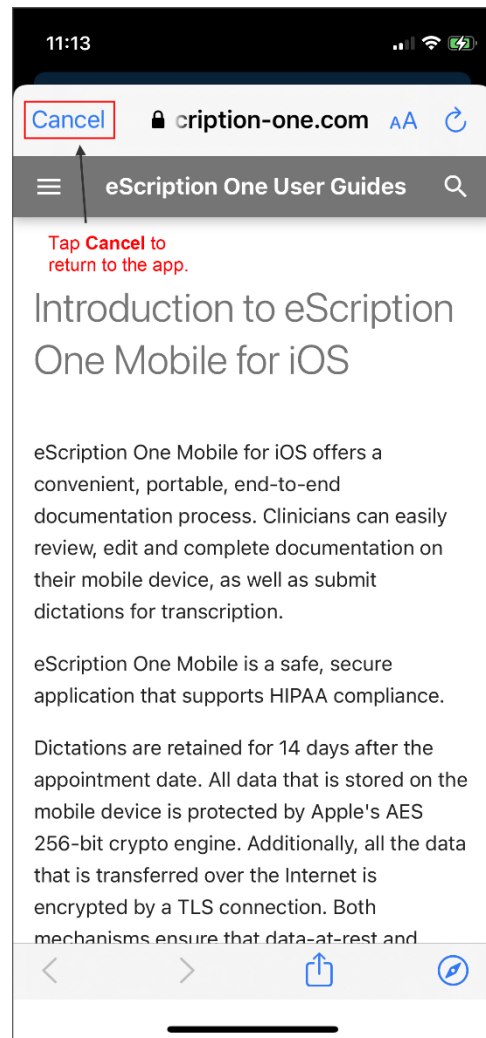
11:13

Cancel cription-one.com AA

eScription One User Guides

Tap **Cancel** to return to the app.

Introduction to eScription One Mobile for iOS

eScription One Mobile for iOS offers a convenient, portable, end-to-end documentation process. Clinicians can easily review, edit and complete documentation on their mobile device, as well as submit dictations for transcription.

eScription One Mobile is a safe, secure application that supports HIPAA compliance.

Dictations are retained for 14 days after the appointment date. All data that is stored on the mobile device is protected by Apple's AES 256-bit crypto engine. Additionally, all the data that is transferred over the Internet is encrypted by a TLS connection. Both mechanisms ensure that data-at-rest and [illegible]